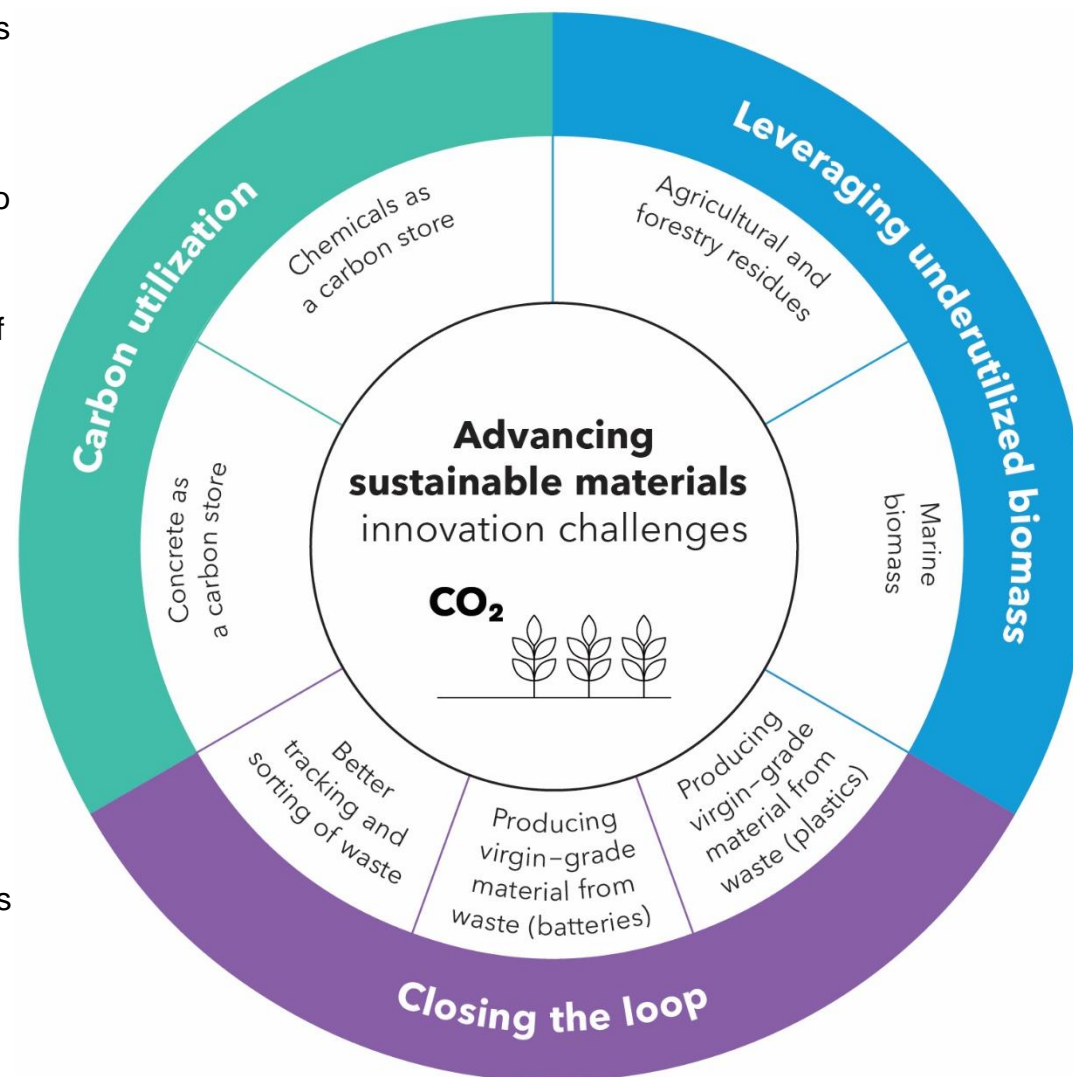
s

o

f

s

Carbon utilization

Leveraging underutilized biomass

Closing the loop

Chemicals as a carbon store

Agricultural and forestry residues

Marine biomass

Producing virgin-grade material from waste (plastics)

Producing virgin-grade material from waste (batteries)

Better tracking and sorting of waste

Concrete as a carbon store

**Advancing sustainable materials** innovation challenges

$CO_2$